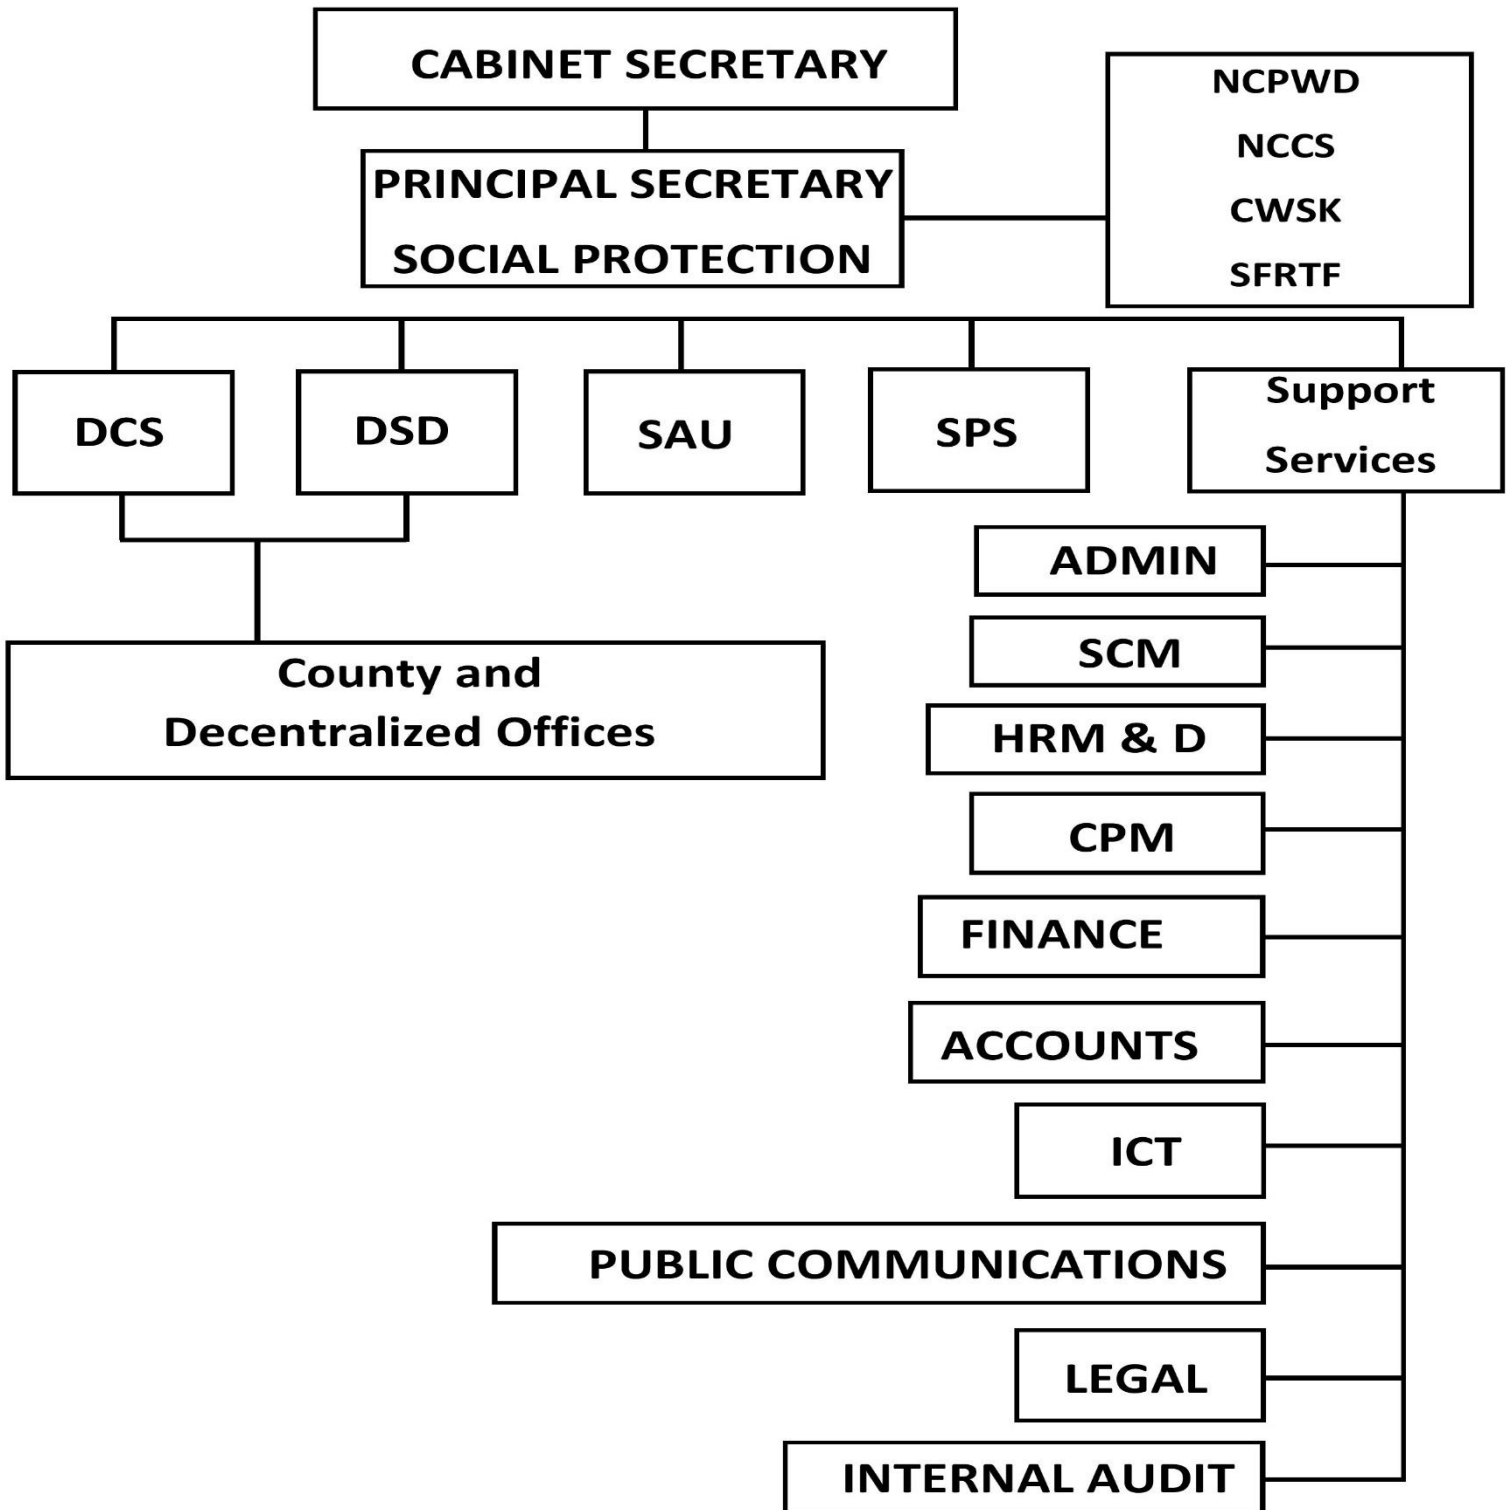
CABINET SECRETARY

PRINCIPAL SECRETARY
SOCIAL PROTECTION

NCPWD
NCCS
CWSK
SFRTF

DCS

DSD

SAU

SPS

Support Services

County and Decentralized Offices

ADMIN

SCM

HRM & D

CPM

FINANCE

ACCOUNTS

ICT

PUBLIC COMMUNICATIONS

LEGAL

INTERNAL AUDIT